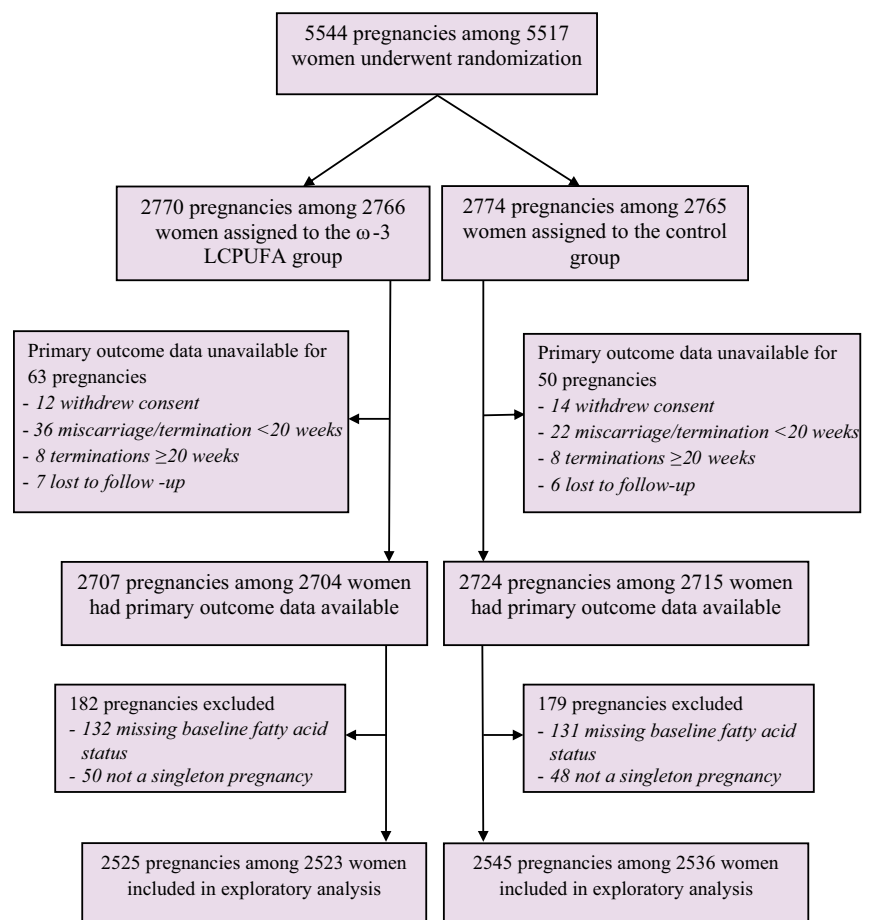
5544 pregnancies among 5517 women underwent randomization

2770 pregnancies among 2766 women assigned to the ω-3 LCPUFA group

2774 pregnancies among 2765 women assigned to the control group

Primary outcome data unavailable for 63 pregnancies
- 12 withdrew consent
- 36 miscarriage/termination <20 weeks
- 8 terminations ≥20 weeks
- 7 lost to follow -up

Primary outcome data unavailable for 50 pregnancies
- 14 withdrew consent
- 22 miscarriage/termination <20 weeks
- 8 terminations ≥20 weeks
- 6 lost to follow-up

2707 pregnancies among 2704 women had primary outcome data available

2724 pregnancies among 2715 women had primary outcome data available

182 pregnancies excluded
- 132 missing baseline fatty acid status
- 50 not a singleton pregnancy

179 pregnancies excluded
- 131 missing baseline fatty acid status
- 48 not a singleton pregnancy

2525 pregnancies among 2523 women included in exploratory analysis

2545 pregnancies among 2536 women included in exploratory analysis